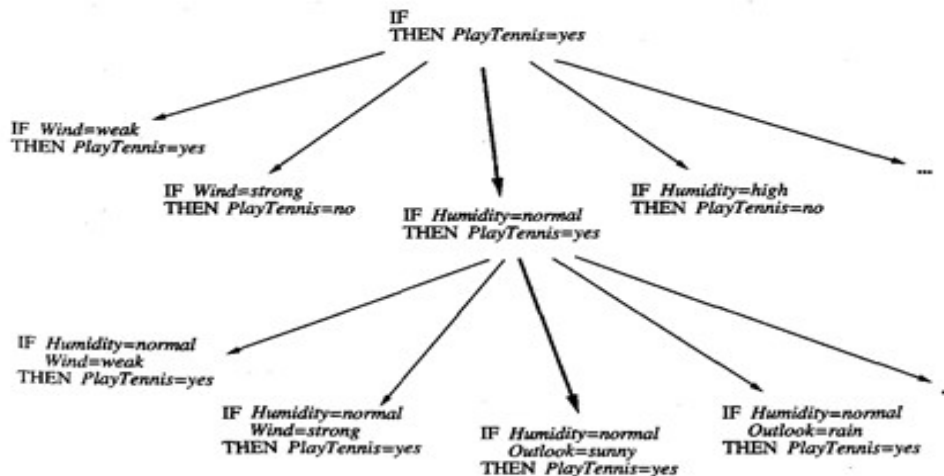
IF
THEN PlayTennis=yes

IF Wind=weak
THEN PlayTennis=yes

IF Wind=strong
THEN PlayTennis=no

IF Humidity=normal
THEN PlayTennis=yes

IF Humidity=high
THEN PlayTennis=no

...

IF Humidity=normal
Wind=weak
THEN PlayTennis=yes

IF Humidity=normal
Wind=strong
THEN PlayTennis=yes

IF Humidity=normal
Outlook=sunny
THEN PlayTennis=yes

IF Humidity=normal
Outlook=rain
THEN PlayTennis=yes